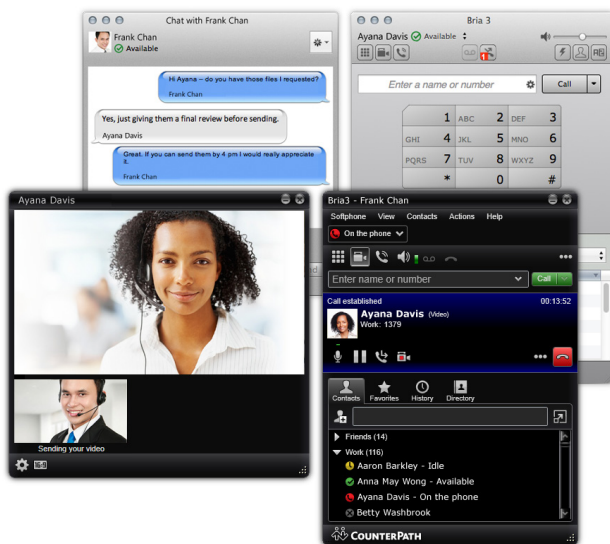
Chat with Frank Chan
Frank Chan
Available

Hi Ayana – do you have those files I requested?
Frank Chan

Yes, just giving them a final review before sending.
Ayana Davis

Great. If you can send them by 4 pm I would really appreciate it.
Frank Chan

Bria 3
Ayana Davis Available
Enter a name or number
Call
1
ABC 2
DEF 3
GHI 4
JKL 5
MNO 6
PQRS 7
TUV 8
WXYZ 9
*
0
#

Ayana Davis
Sending your video

Bria3 - Frank Chan
Softphone View Contacts Actions Help
On the phone
Enter name or number
Call
Call established
00:13:52
Ayana Davis (Video)
Work: 1379
Contacts Favorites History Directory
Friends (14)
Work (116)
Aaron Barkley - Idle
Anna May Wong - Available
Ayana Davis - On the phone
Betty Washbrook
COUNTERPATH